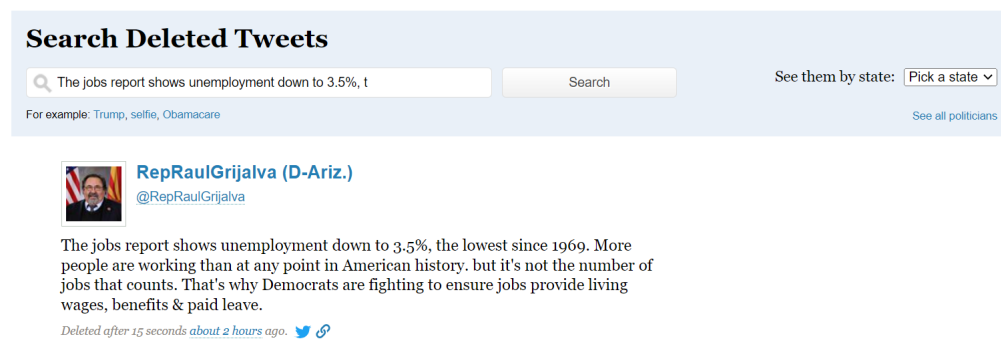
Search Deleted Tweets

The jobs report shows unemployment down to 3.5%, t

Search

See them by state: Pick a state

For example: Trump, selfie, Obamacare

See all politicians

RepRaulGrijalva (D-Ariz.)
@RepRaulGrijalva

The jobs report shows unemployment down to 3.5%, the lowest since 1969. More people are working than at any point in American history. but it's not the number of jobs that counts. That's why Democrats are fighting to ensure jobs provide living wages, benefits & paid leave.

Deleted after 15 seconds about 2 hours ago.